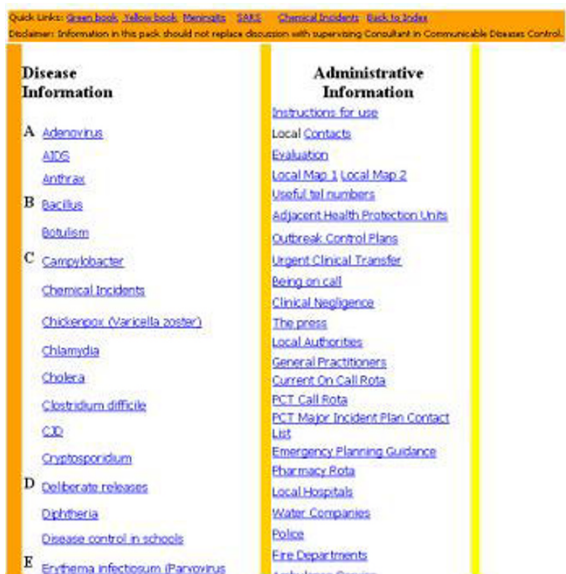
Quick Links: Green book Yellow book Meningitis SARS Chemical Incidents Back to Index
Disclaimer: Information in this pack should not replace discussion with supervising Consultant in Communicable Diseases Control.

Disease Information

A Adenovirus
AIDS
Anthrax
B Bacillus
Botulism
C Campylobacter
Chemical Incidents
Chickenpox (Varicella zoster)
Chlamydia
Cholera
Clostridium difficile
CJD
Cryptosporidium
D Deliberate releases
Diphtheria
Disease control in schools
E Erythema infectiosum (Parvovirus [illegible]

Administrative Information

Instructions for use
Local Contacts
Evaluation
Local Map 1 Local Map 2
Useful tel numbers
Adjacent Health Protection Units
Outbreak Control Plans
Urgent Clinical Transfer
Being on call
Clinical Negligence
The press
Local Authorities
General Practitioners
Current On Call Rota
PCT Call Rota
PCT Major Incident Plan Contact List
Emergency Planning Guidance
Pharmacy Rota
Local Hospitals
Water Companies
Police
Fire Departments
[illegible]